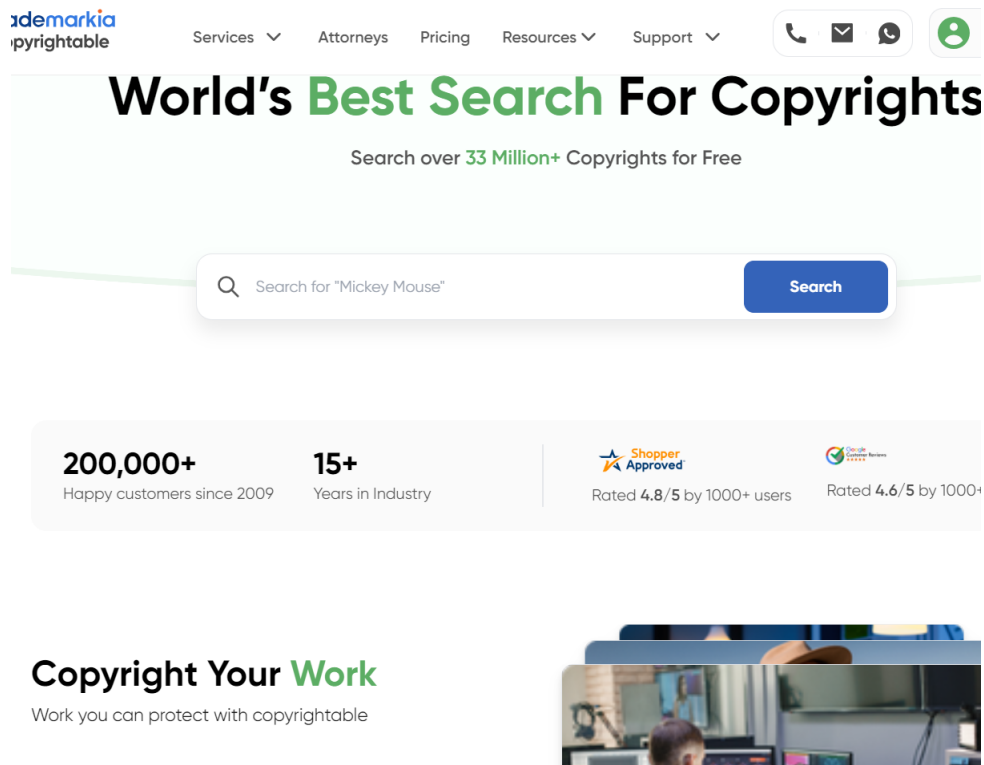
ademarkia
pyrightable

Services Attorneys Pricing Resources Support

World's Best Search For Copyrights

Search over 33 Million+ Copyrights for Free

Search for "Mickey Mouse"

Search

200,000+
Happy customers since 2009

15+
Years in Industry

Shopper Approved
Rated 4.8/5 by 1000+ users

Google Customer Reviews
Rated 4.6/5 by 1000+

Copyright Your Work

Work you can protect with copyrightable